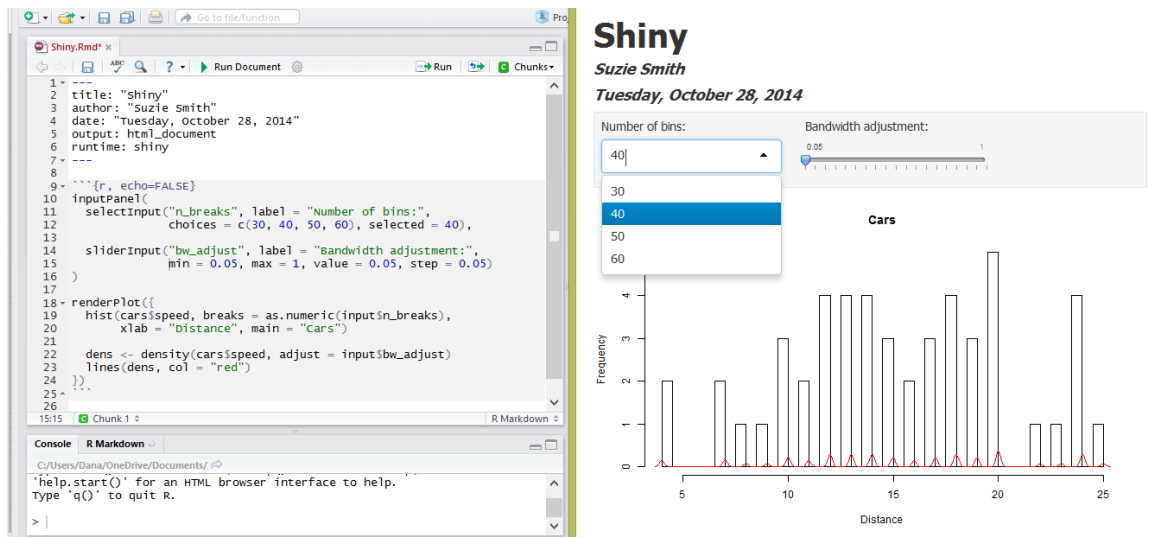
Go to file/function

Pro

Shiny.Rmd*

Run Document

Run

Chunks

1 ---
2 title: "Shiny"
3 author: "Suzie Smith"
4 date: "Tuesday, October 28, 2014"
5 output: html_document
6 runtime: shiny
7 ---
8
9 ```{r, echo=FALSE}
10 inputPanel(
11 selectInput("n_breaks", label = "Number of bins:",
12 choices = c(30, 40, 50, 60), selected = 40),
13
14 sliderInput("bw_adjust", label = "Bandwidth adjustment:",
15 min = 0.05, max = 1, value = 0.05, step = 0.05)
16 )
17
18 renderPlot({
19 hist(cars$speed, breaks = as.numeric(input$n_breaks),
20 xlab = "Distance", main = "Cars")
21
22 dens <- density(cars$speed, adjust = input$bw_adjust)
23 lines(dens, col = "red")
24 })
25 ```
26

15:15 Chunk 1 R Markdown

Console R Markdown

C:/Users/Dana/OneDrive/Documents/

'help.start()' for an HTML browser interface to help.
Type 'q()' to quit R.

>

Shiny

Suzie Smith

Tuesday, October 28, 2014

Number of bins:

40

30
40
50
60

Bandwidth adjustment:

0.05 1

Cars

Frequency

0 1 2 3 4

5 10 15 20 25

Distance